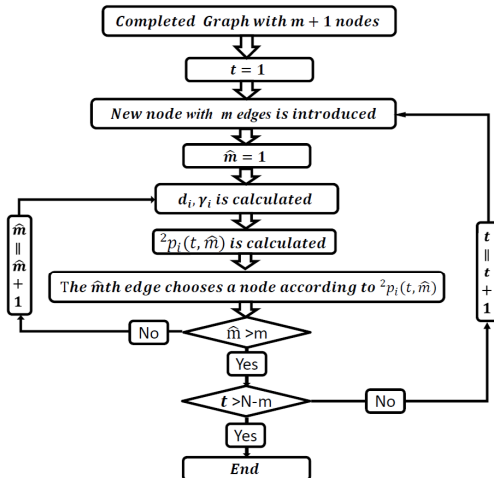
Completed Graph with $m + 1$ nodes

$t = 1$

New node with $m$ edges is introduced

$\widehat{m} = 1$

$d_i, \gamma_i$ is calculated

${}^2p_i(t, \widehat{m})$ is calculated

The $\widehat{m}$th edge chooses a node according to ${}^2p_i(t, \widehat{m})$

$\widehat{m}$ >m

No

Yes

$t$ >N-m

No

Yes

End

$\widehat{m} = \widehat{m} + 1$

$t = t + 1$